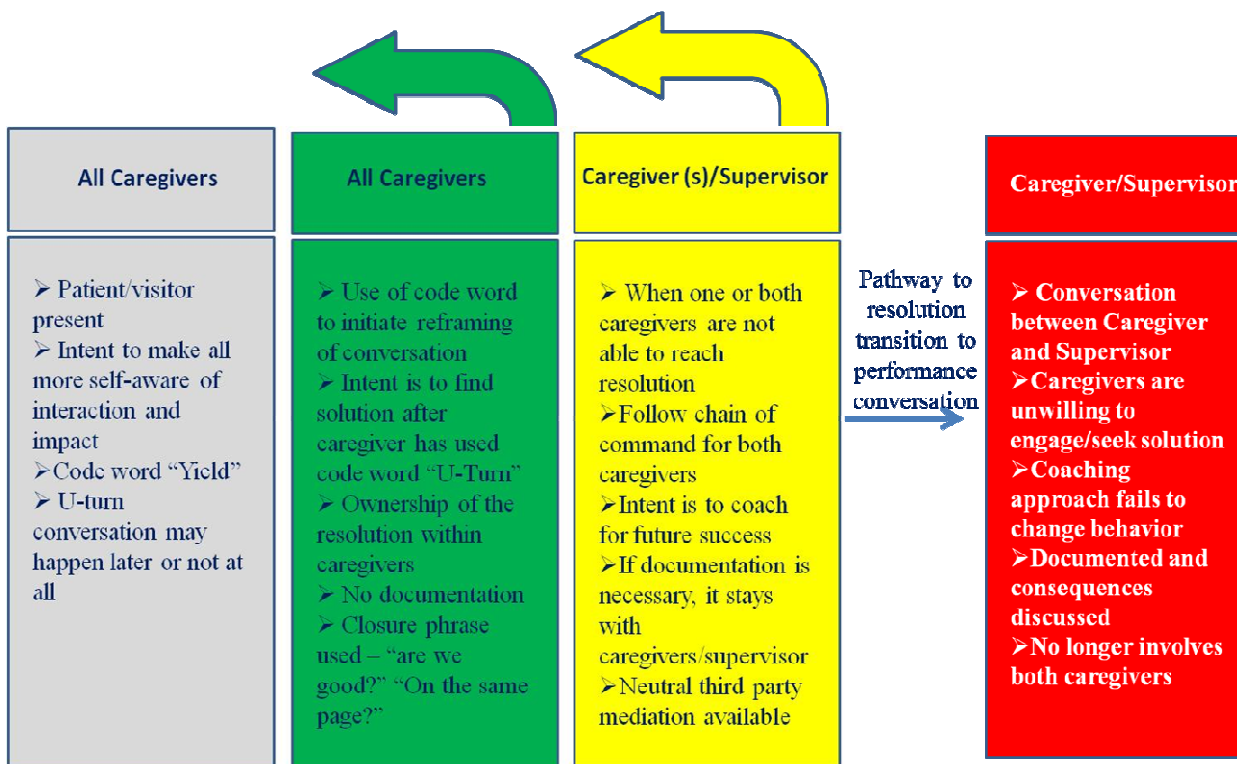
All Caregivers

➢ Patient/visitor present
➢ Intent to make all more self-aware of interaction and impact
➢Code word "Yield"
➢ U-turn conversation may happen later or not at all

All Caregivers

➢ Use of code word to initiate reframing of conversation
➢ Intent is to find solution after caregiver has used code word "U-Turn"
➢ Ownership of the resolution within caregivers
➢ No documentation
➢ Closure phrase used – "are we good?" "On the same page?"

Caregiver (s)/Supervisor

➢ When one or both caregivers are not able to reach resolution
➢Follow chain of command for both caregivers
➢Intent is to coach for future success
➢If documentation is necessary, it stays with caregivers/supervisor
➢Neutral third party mediation available

Pathway to resolution transition to performance conversation

Caregiver/Supervisor

➢ Conversation between Caregiver and Supervisor
➢Caregivers are unwilling to engage/seek solution
➢Coaching approach fails to change behavior
➢Documented and consequences discussed
➢No longer involves both caregivers